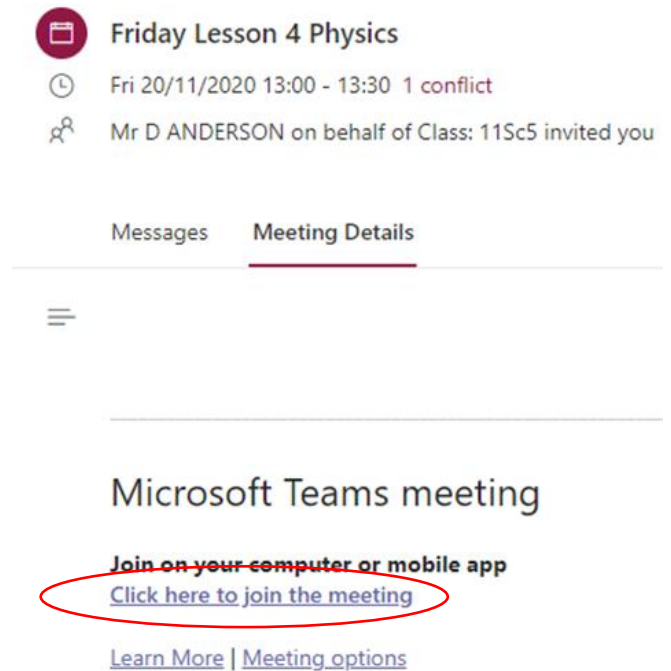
Friday Lesson 4 Physics

Fri 20/11/2020 13:00 - 13:30 1 conflict

Mr D ANDERSON on behalf of Class: 11Sc5 invited you

Messages Meeting Details

Microsoft Teams meeting

Join on your computer or mobile app
Click here to join the meeting

Learn More | Meeting options